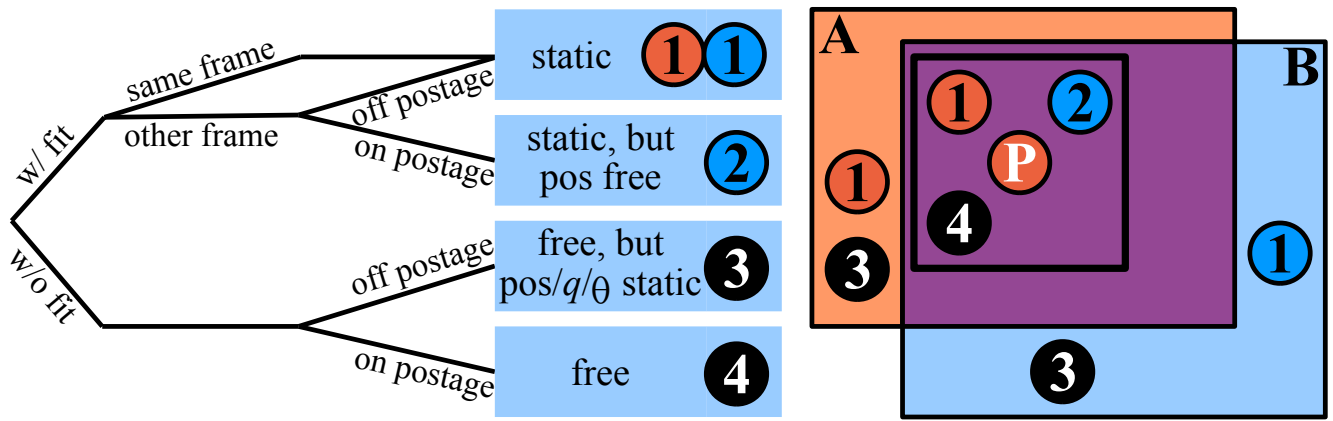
w/ fit

w/o fit

same frame

other frame

off postage

on postage

off postage

on postage

static 1 1

static, but pos free 2

free, but pos/$q$/$\theta$ static 3

free 4

A

B

1

2

P

1

4

3

1

3